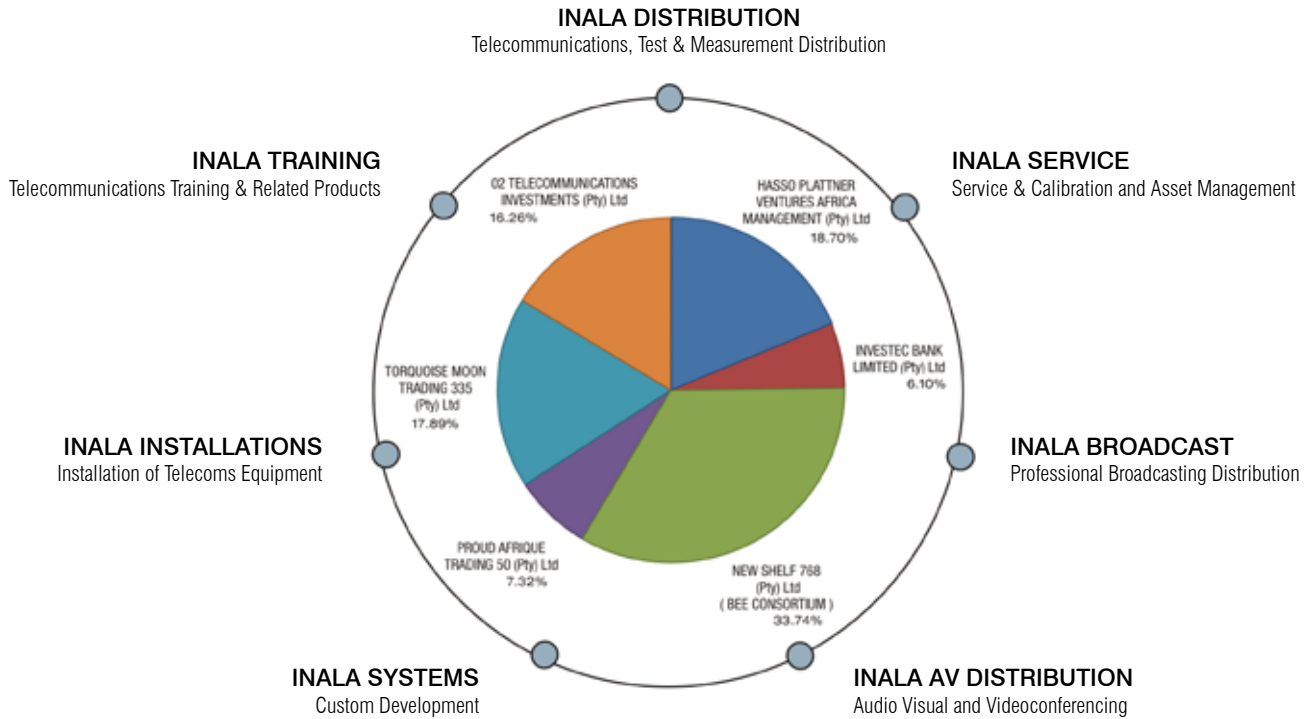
INALA DISTRIBUTION
Telecommunications, Test & Measurement Distribution

INALA TRAINING
Telecommunications Training & Related Products

INALA SERVICE
Service & Calibration and Asset Management

02 TELECOMMUNICATIONS INVESTMENTS (Pty) Ltd
16.26%

HASSO PLATTNER VENTURES AFRICA MANAGEMENT (Pty) Ltd
18.70%

INVESTEC BANK LIMITED (Pty) Ltd
6.10%

TORQUOISE MOON TRADING 335 (Pty) Ltd
17.89%

INALA INSTALLATIONS
Installation of Telecoms Equipment

INALA BROADCAST
Professional Broadcasting Distribution

PROUD AFRIQUE TRADING 50 (Pty) Ltd
7.32%

NEW SHELF 768 (Pty) Ltd
( BEE CONSORTIUM )
33.74%

INALA SYSTEMS
Custom Development

INALA AV DISTRIBUTION
Audio Visual and Videoconferencing